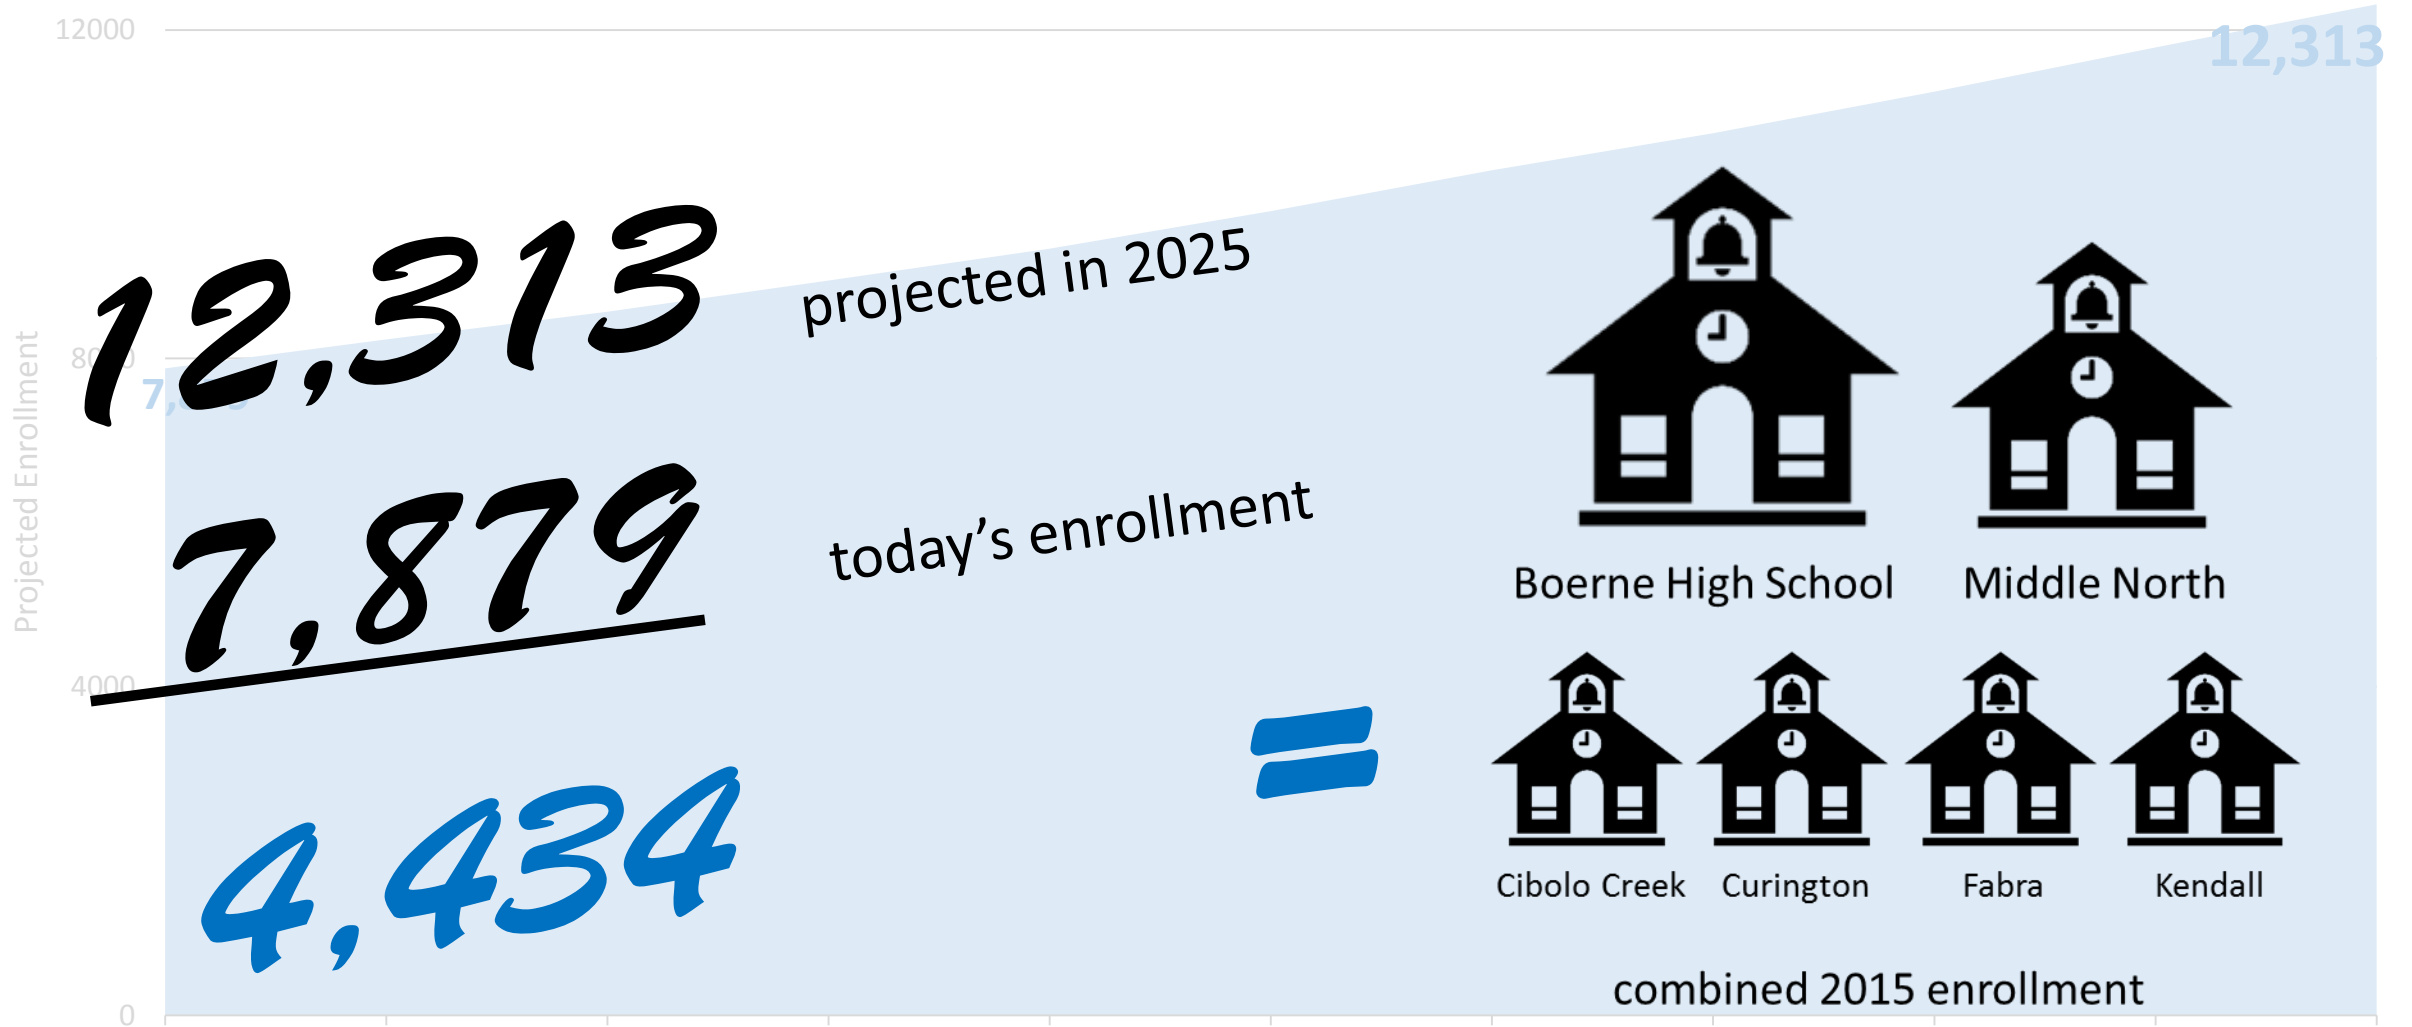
12000

12,313

Projected Enrollment

8000

7,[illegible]

4000

0

12,313 projected in 2025

7,879 today's enrollment

4,434 =

Boerne High School

Middle North

Cibolo Creek

Curington

Fabra

Kendall

combined 2015 enrollment